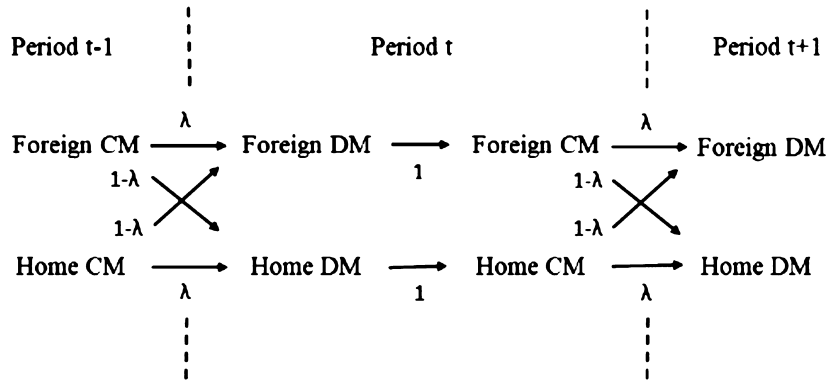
Period t-1

Period t

Period t+1

Foreign CM $\xrightarrow{\lambda}$ Foreign DM $\xrightarrow{1}$ Foreign CM $\xrightarrow{\lambda}$ Foreign DM

1-λ

1-λ

1-λ

1-λ

Home CM $\xrightarrow{\lambda}$ Home DM $\xrightarrow{1}$ Home CM $\xrightarrow{\lambda}$ Home DM